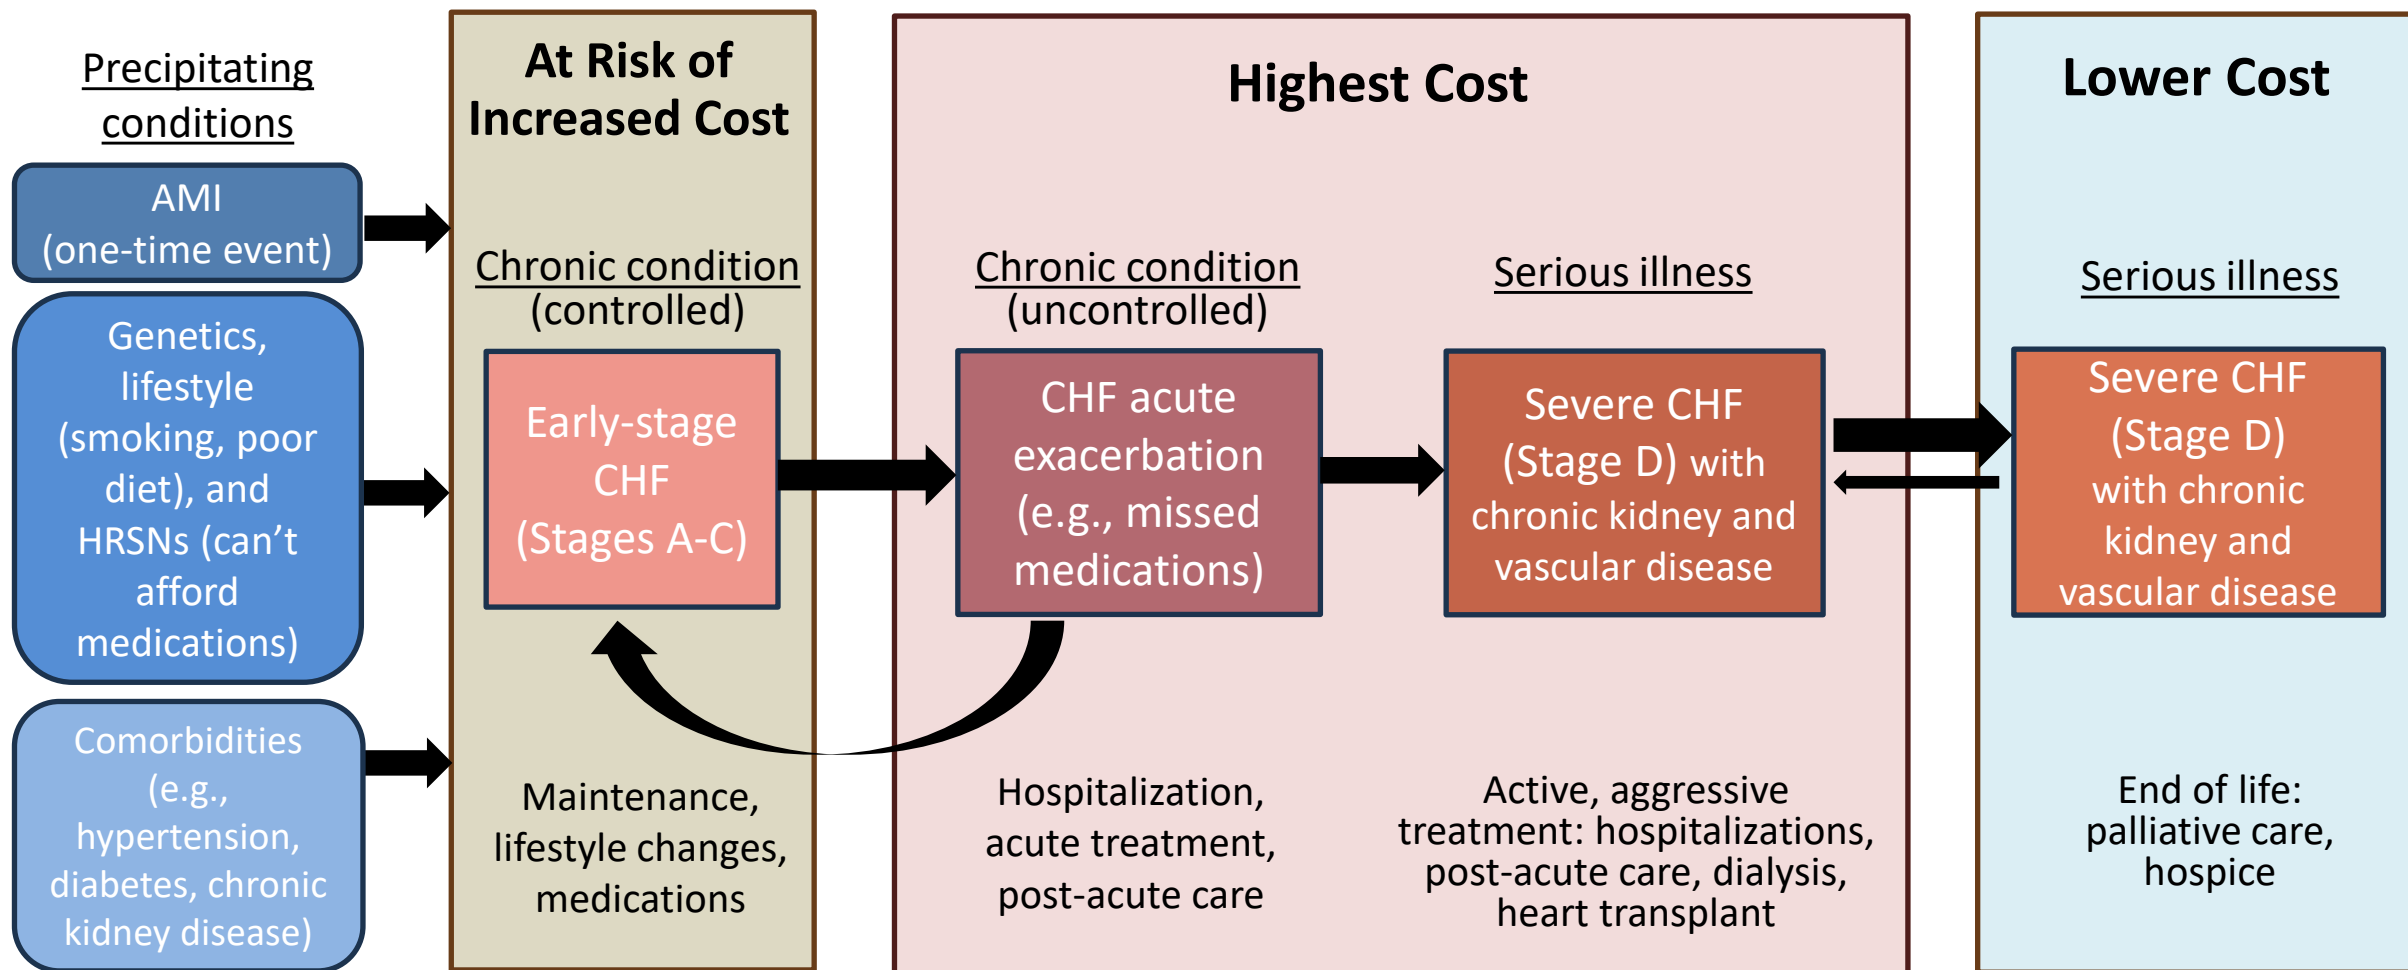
Precipitating conditions

AMI (one-time event)

Genetics, lifestyle (smoking, poor diet), and HRSNs (can't afford medications)

Comorbidities (e.g., hypertension, diabetes, chronic kidney disease)

At Risk of Increased Cost

Chronic condition (controlled)

Early-stage CHF (Stages A-C)

Maintenance, lifestyle changes, medications

Highest Cost

Chronic condition (uncontrolled)

CHF acute exacerbation (e.g., missed medications)

Hospitalization, acute treatment, post-acute care

Serious illness

Severe CHF (Stage D) with chronic kidney and vascular disease

Active, aggressive treatment: hospitalizations, post-acute care, dialysis, heart transplant

Lower Cost

Serious illness

Severe CHF (Stage D) with chronic kidney and vascular disease

End of life: palliative care, hospice